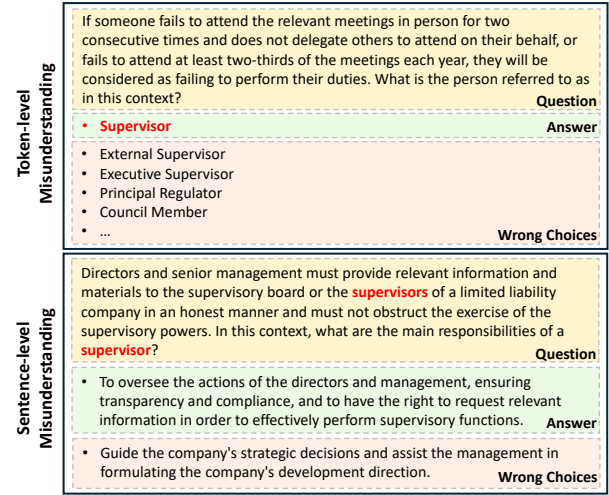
Token-level Misunderstanding

If someone fails to attend the relevant meetings in person for two consecutive times and does not delegate others to attend on their behalf, or fails to attend at least two-thirds of the meetings each year, they will be considered as failing to perform their duties. What is the person referred to as in this context?

Question

• Supervisor

Answer

• External Supervisor
• Executive Supervisor
• Principal Regulator
• Council Member
• ...

Wrong Choices

Sentence-level Misunderstanding

Directors and senior management must provide relevant information and materials to the supervisory board or the supervisors of a limited liability company in an honest manner and must not obstruct the exercise of the supervisory powers. In this context, what are the main responsibilities of a supervisor?

Question

• To oversee the actions of the directors and management, ensuring transparency and compliance, and to have the right to request relevant information in order to effectively perform supervisory functions.

Answer

• Guide the company's strategic decisions and assist the management in formulating the company's development direction.

Wrong Choices